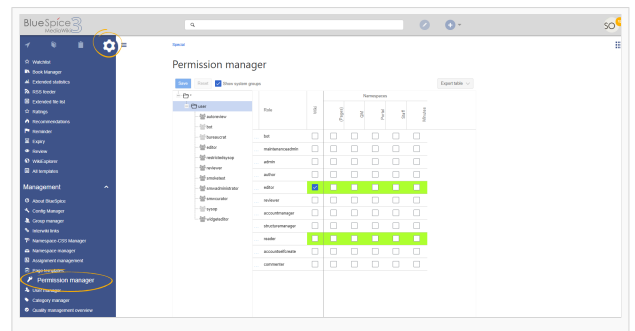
BlueSpice 3 MediaWiki

SO

Watchlist
Book Manager
Extended statistics
RSS feeder
Extended file list
Ratings
Recommendations
Reminder
Expiry
Review
WikiExplorer
All templates

Management

About BlueSpice
Config Manager
Group manager
Interwiki links
Namespace CSS Manager
Namespace manager
Assignment management
Page templates
Permission manager
User manager
Category manager
Quality management overview

Special

Permission manager

Save Reset Show system groups

Export table

user
autoreview
bot
bureaucrat
editor
editinterface
reviewer
sitebuild
sitemanager
sysop
widgeteditor

| Role | Wiki | (Pages) | QM | Portal | Staff | Minutes |
|---|---|---|---|---|---|---|
| bot | ☐ | ☐ | ☐ | ☐ | ☐ | ☐ |
| maintenanceadmin | ☐ | ☐ | ☐ | ☐ | ☐ | ☐ |
| admin | ☐ | ☐ | ☐ | ☐ | ☐ | ☐ |
| author | ☐ | ☐ | ☐ | ☐ | ☐ | ☐ |
| editor | ☑ | ☐ | ☐ | ☐ | ☐ | ☐ |
| reviewer | ☐ | ☐ | ☐ | ☐ | ☐ | ☐ |
| accountmanager | ☐ | ☐ | ☐ | ☐ | ☐ | ☐ |
| structuremanager | ☐ | ☐ | ☐ | ☐ | ☐ | ☐ |
| reader | ☐ | ☐ | ☐ | ☐ | ☐ | ☐ |
| accountselfcreate | ☐ | ☐ | ☐ | ☐ | ☐ | ☐ |
| commenter | ☐ | ☐ | ☐ | ☐ | ☐ | ☐ |

Namespaces